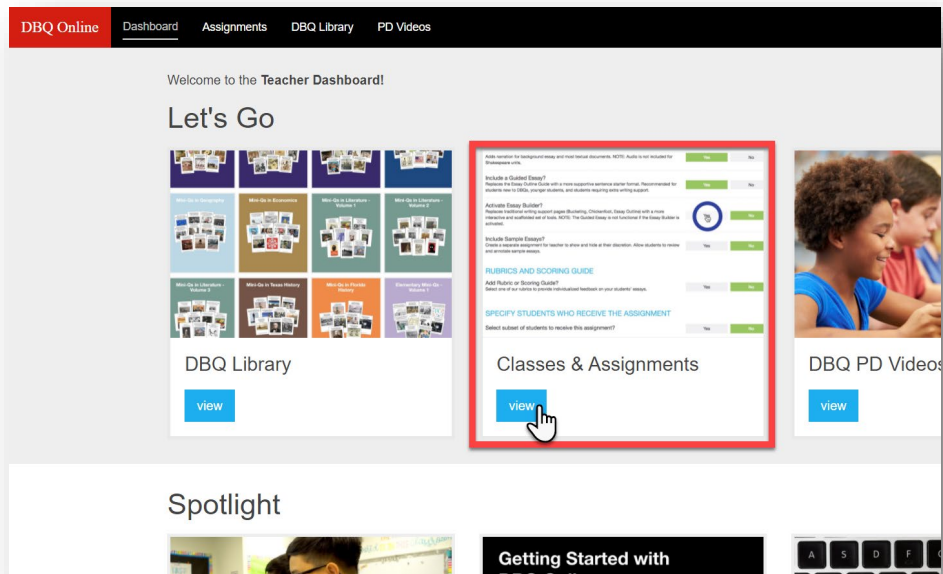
DBQ Online Dashboard Assignments DBQ Library PD Videos

Welcome to the **Teacher Dashboard!**

Let's Go

Mini-Qs in Geography
Mini-Qs in Economics
Mini-Qs in Literature - Volume 1
Mini-Qs in Literature - Volume 2
Mini-Qs in Texas History
Mini-Qs in Florida History
Elementary Mini-Qs Volume 1

DBQ Library

view

Adds narration for background essay and most textual documents. NOTE: Audio is not included for Shakespeare units. Yes No

Include a Guided Essay? Replaces the Essay Outline Guide with a more supportive sentence starter format. Recommended for students new to DBQs, younger students, and students requiring extra writing support. Yes No

Activate Essay Builder? Replaces traditional writing support pages (Bucketing, Chickenfoot, Essay Outline) with a more interactive and scaffolded set of tools. NOTE: The Guided Essay is not functional if the Essay Builder is activated. Yes No

Include Sample Essays? Create a separate assignment for teacher to show and hide at their discretion. Allow students to review and annotate sample essays. Yes No

RUBRICS AND SCORING GUIDE

Add Rubric or Scoring Guide? Select one of our rubrics to provide individualized feedback on your students' essays. Yes No

SPECIFY STUDENTS WHO RECEIVE THE ASSIGNMENT

Select subset of students to receive this assignment? Yes No

Classes & Assignments

view

DBQ PD Videos

view

Spotlight

Getting Started with

A S D F G